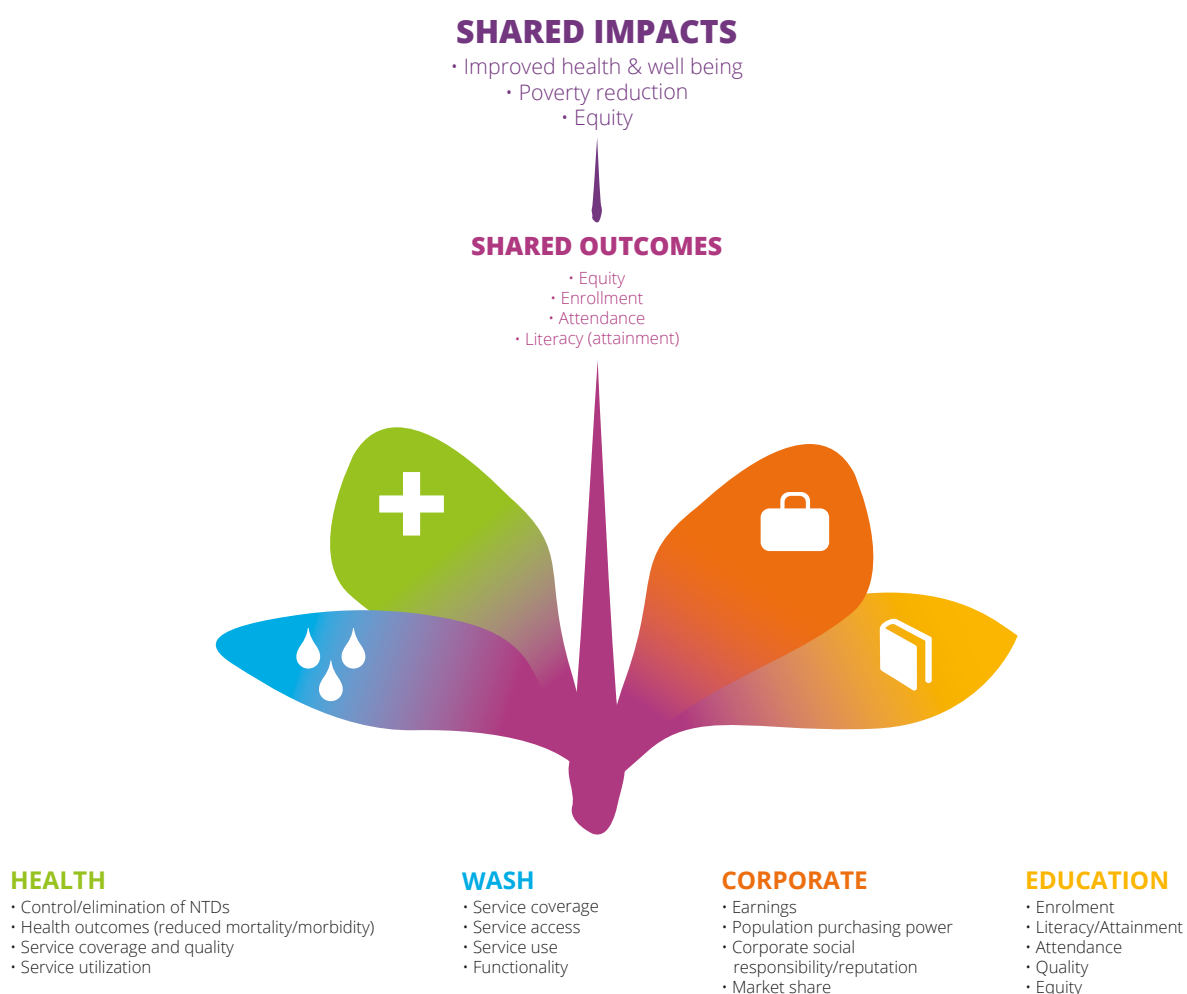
SHARED IMPACTS
• Improved health & well being
• Poverty reduction
• Equity

SHARED OUTCOMES
• Equity
• Enrollment
• Attendance
• Literacy (attainment)

HEALTH
• Control/elimination of NTDs
• Health outcomes (reduced mortality/morbidity)
• Service coverage and quality
• Service utilization

WASH
• Service coverage
• Service access
• Service use
• Functionality

CORPORATE
• Earnings
• Population purchasing power
• Corporate social responsibility/reputation
• Market share

EDUCATION
• Enrolment
• Literacy/Attainment
• Attendance
• Quality
• Equity